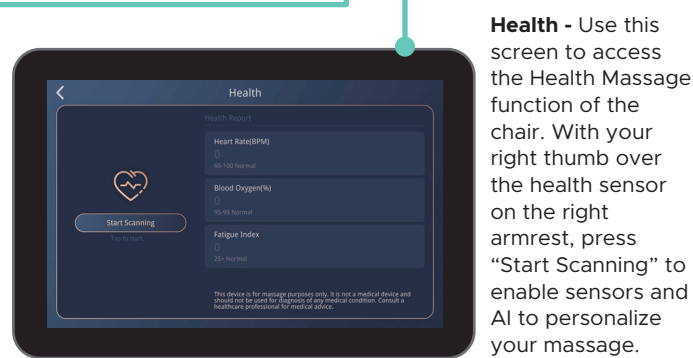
Health

Health Report

Heart Rate(BPM)
0
60-100 Normal

Blood Oxygen(%)
0
95-99 Normal

Fatigue Index
0
25> Normal

Start Scanning
Tap to start

This device is for massage purposes only. It is not a medical device and should not be used for diagnosis of any medical condition. Consult a healthcare professional for medical advice.

**Health -** Use this screen to access the Health Massage function of the chair. With your right thumb over the health sensor on the right armrest, press “Start Scanning” to enable sensors and AI to personalize your massage.